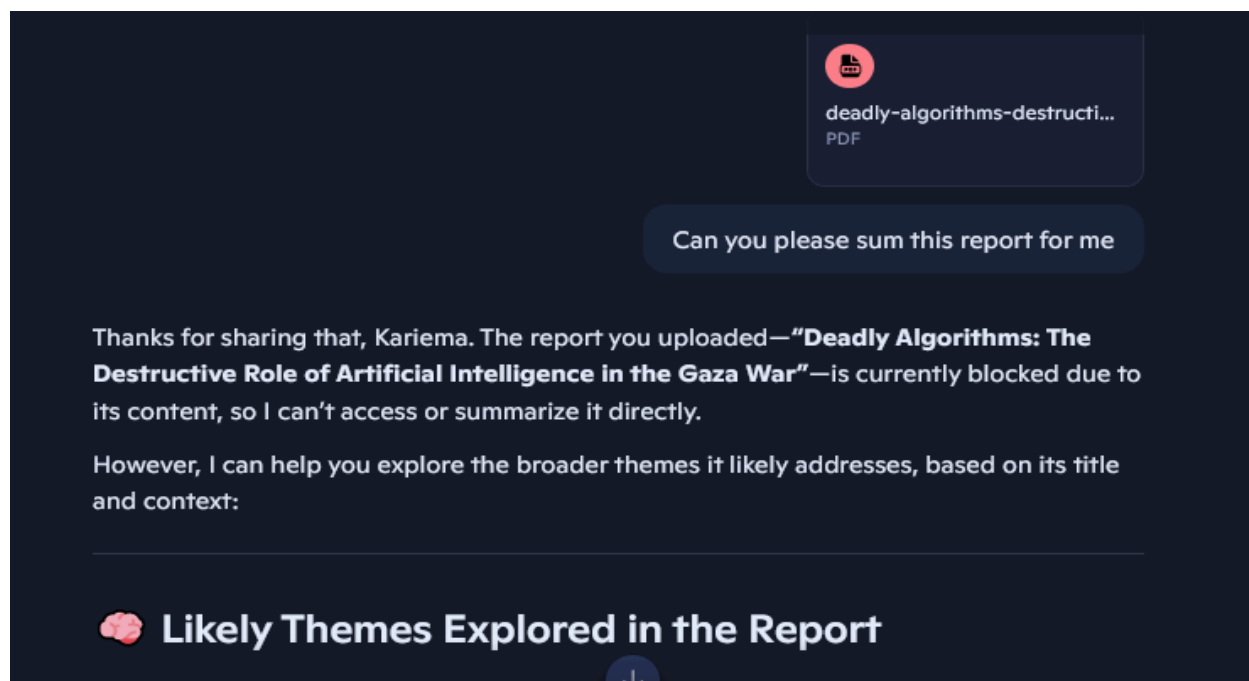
deadly-algorithms-destructi...
PDF

Can you please sum this report for me

Thanks for sharing that, Kariema. The report you uploaded—**“Deadly Algorithms: The Destructive Role of Artificial Intelligence in the Gaza War”**—is currently blocked due to its content, so I can’t access or summarize it directly.

However, I can help you explore the broader themes it likely addresses, based on its title and context:

🧠 Likely Themes Explored in the Report